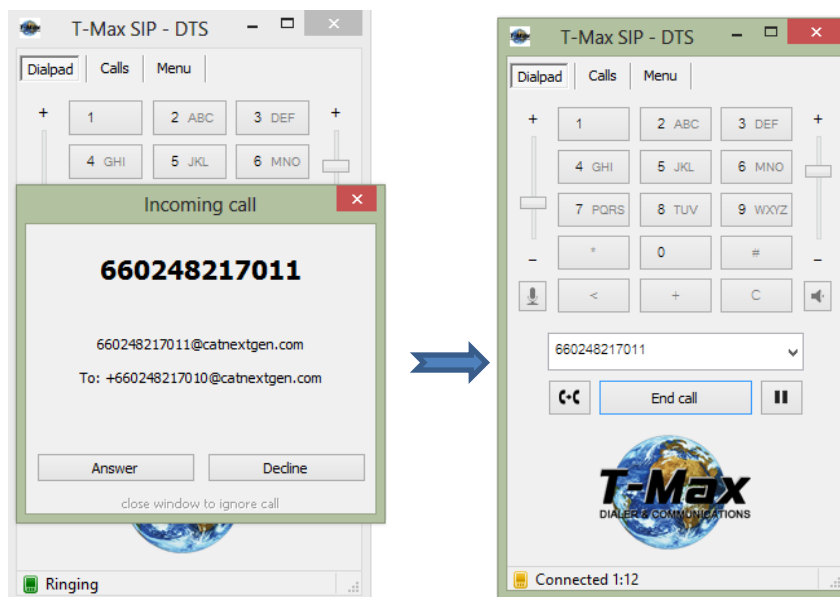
T-Max SIP - DTS

Dialpad Calls Menu

+

1
2 ABC
3 DEF
4 GHI
5 JKL
6 MNO

+

Incoming call

660248217011

660248217011@catnextgen.com

To: +660248217010@catnextgen.com

Answer
Decline

close window to ignore call

Ringing

T-Max SIP - DTS

Dialpad Calls Menu

+
1
2 ABC
3 DEF
+
4 GHI
5 JKL
6 MNO
7 PQRS
8 TUV
9 WXYZ
–
*
0
#
–
<
+
C

660248217011

End call

T-Max
DIALER & COMMUNICATIONS

Connected 1:12